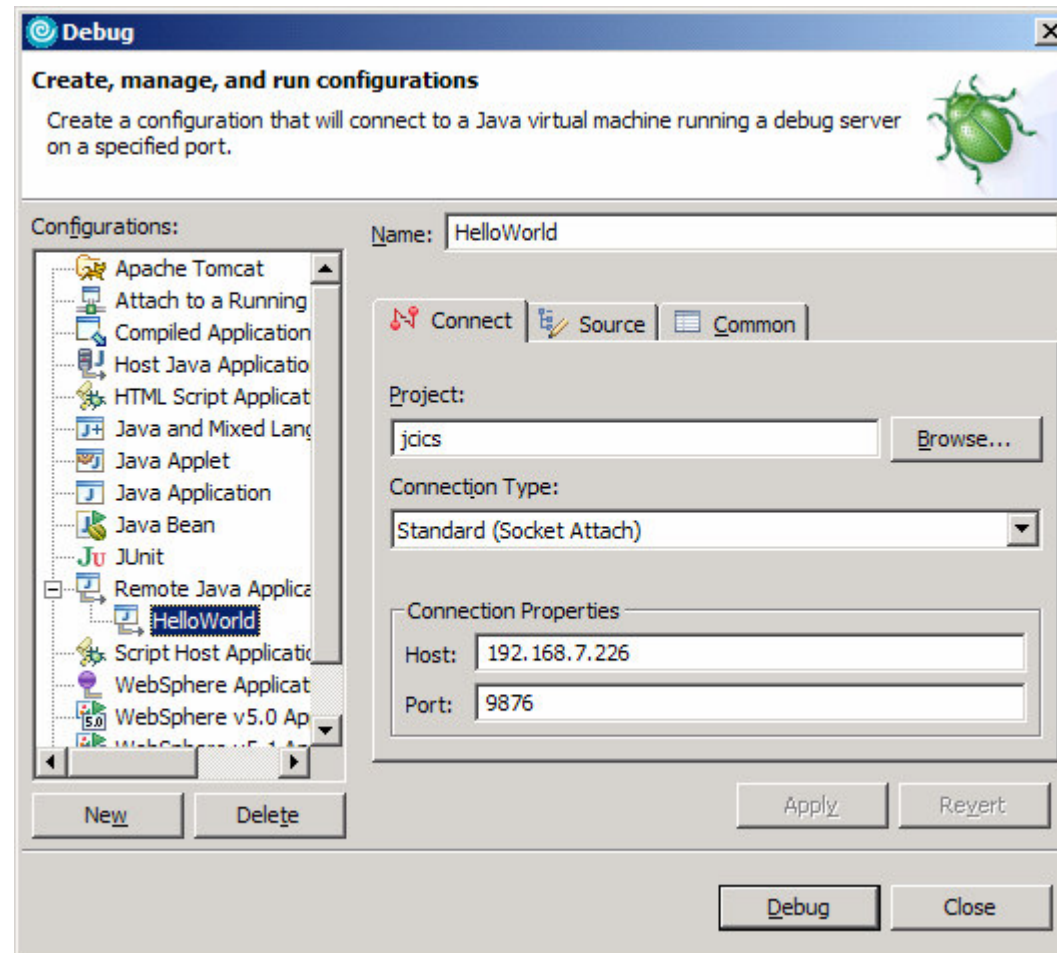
Debug

Create, manage, and run configurations

Create a configuration that will connect to a Java virtual machine running a debug server on a specified port.

Configurations:

Apache Tomcat
Attach to a Running
Compiled Application
Host Java Applicatio
HTML Script Applicat
Java and Mixed Lang
Java Applet
Java Application
Java Bean
JUnit
Remote Java Applica
HelloWorld
Script Host Applicatio
WebSphere Applicat
WebSphere v5.0 Ap
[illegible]

New
Delete

Name: HelloWorld

Connect
Source
Common

Project:
jcics
Browse...

Connection Type:
Standard (Socket Attach)

Connection Properties
Host: 192.168.7.226
Port: 9876

Apply
Revert

Debug
Close